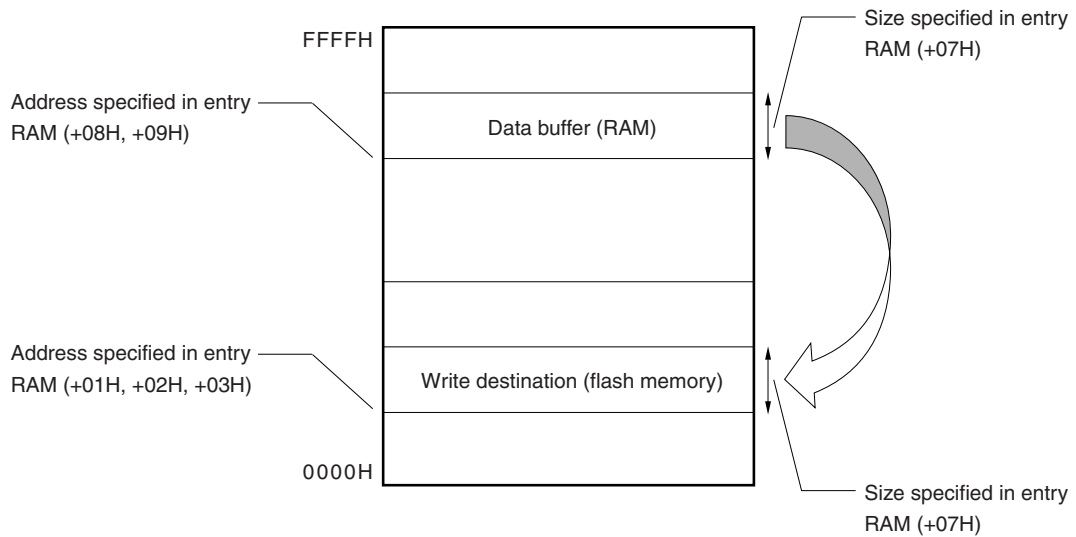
FFFFH

Size specified in entry RAM (+07H)

Address specified in entry RAM (+08H, +09H)

Data buffer (RAM)

Address specified in entry RAM (+01H, +02H, +03H)

Write destination (flash memory)

0000H

Size specified in entry RAM (+07H)